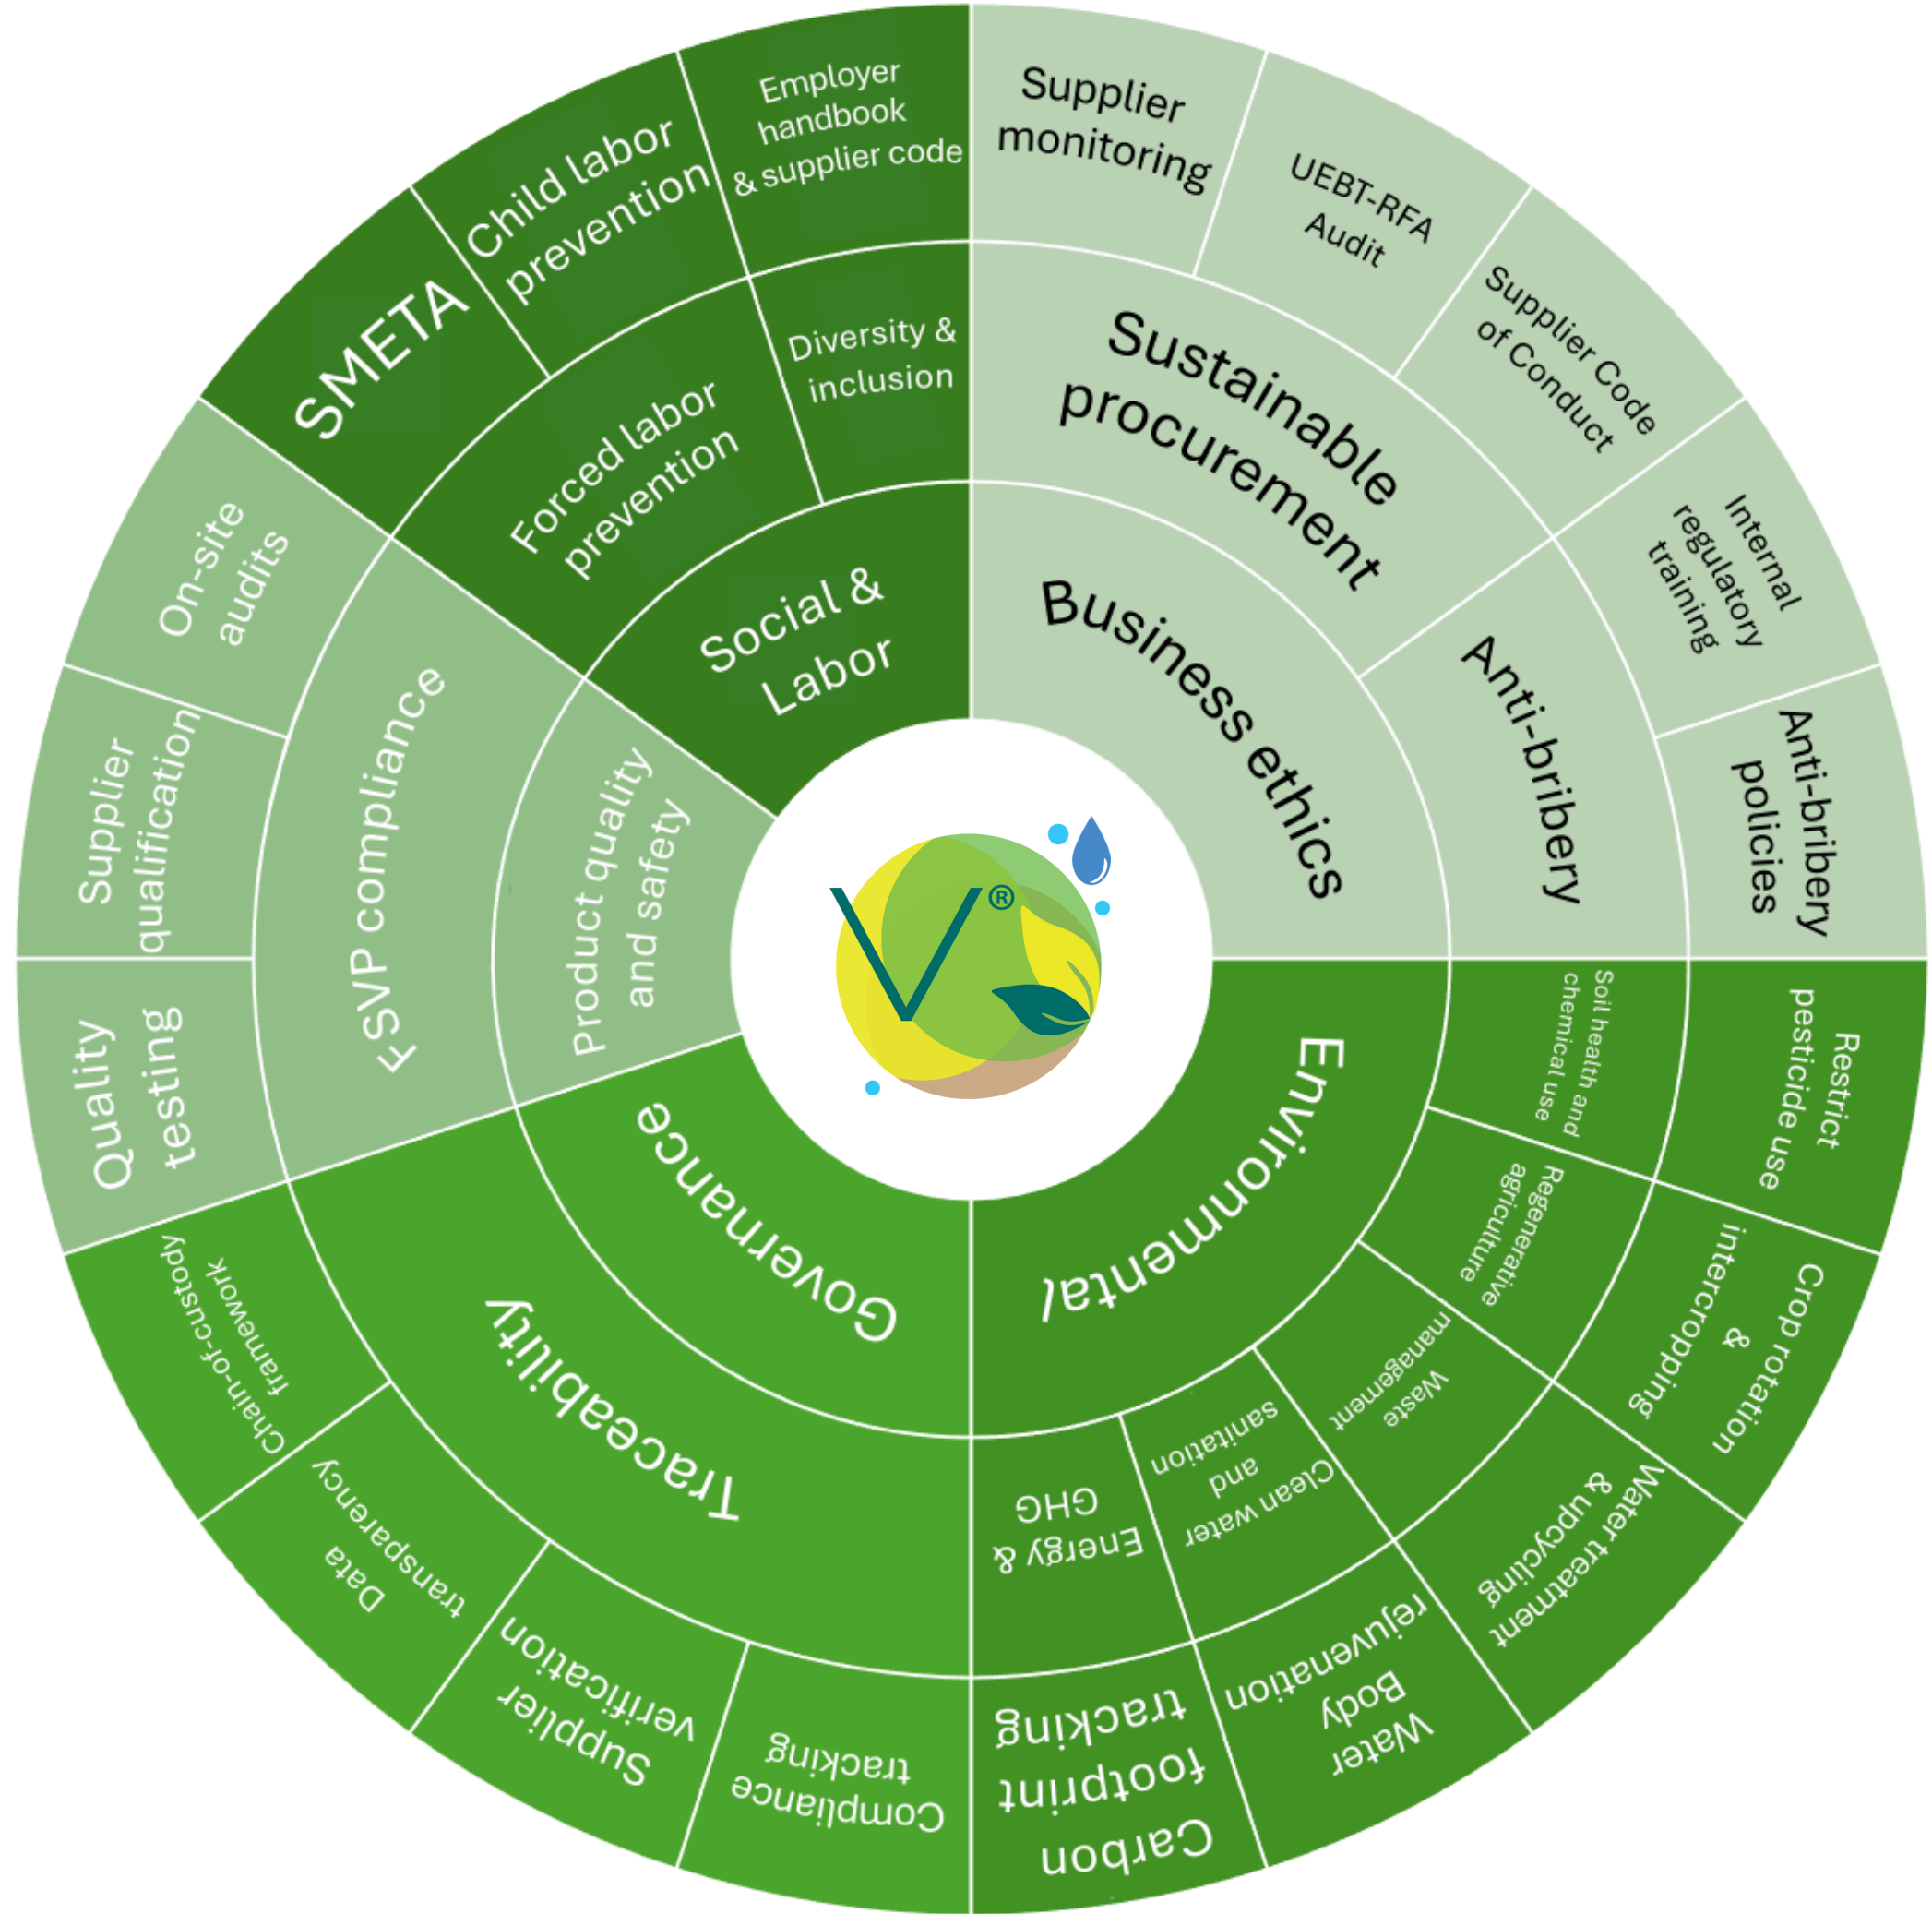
Social & Labor

Forced labor prevention

Diversity & inclusion

SMETA

Child labor prevention

Employer handbook & supplier code

Business ethics

Sustainable procurement

Supplier monitoring

UEBT-RFA Audit

Supplier Code of Conduct

Anti-bribery

Internal regulatory training

Anti-bribery policies

Environmental

Soil health and chemical use

Restrict pesticide use

Regenerative agriculture

Crop rotation & intercropping

Waste management

Water treatment & upcycling

Clean water and sanitation

Water Body rejuvenation

Energy & GHG

Carbon footprint tracking

Governance

Traceability

Compliance tracking

Supplier verification

Data transparency

Chain-of-custody framework

Product quality and safety

FSVP compliance

Quality testing

Supplier qualification

On-site audits

V®